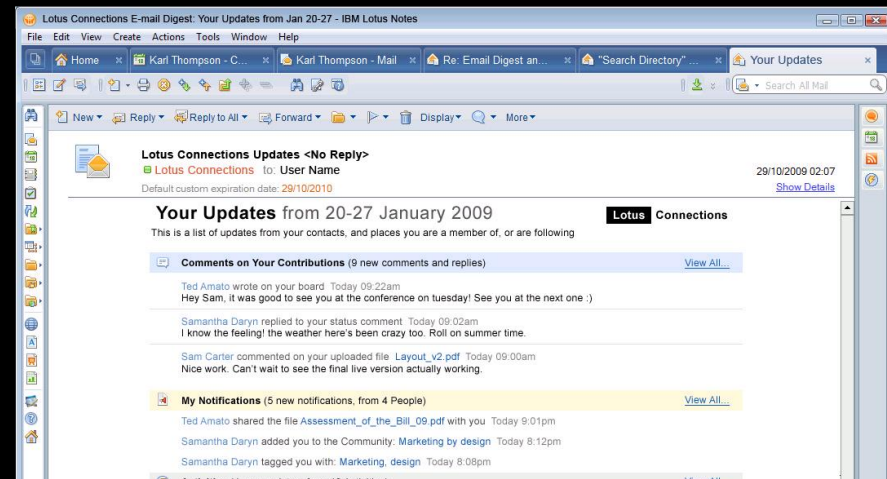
Lotus Connections E-mail Digest: Your Updates from Jan 20-27 - IBM Lotus Notes

File Edit View Create Actions Tools Window Help

Home | Karl Thompson - C... | Karl Thompson - Mail | Re: Email Digest an... | "Search Directory" ... | Your Updates

Search All Mail

New | Reply | Reply to All | Forward | Display | More

Lotus Connections Updates <No Reply>
Lotus Connections to: User Name
29/10/2009 02:07
Show Details
Default custom expiration date: 29/10/2010

Your Updates from 20-27 January 2009

Lotus Connections

This is a list of updates from your contacts, and places you are a member of, or are following

Comments on Your Contributions (9 new comments and replies)
View All...

Ted Amato wrote on your board Today 09:22am
Hey Sam, it was good to see you at the conference on tuesday! See you at the next one :)

Samantha Daryn replied to your status comment Today 09:02am
I know the feeling! the weather here's been crazy too. Roll on summer time.

Sam Carter commented on your uploaded file Layout_v2.pdf Today 09:00am
Nice work. Can't wait to see the final live version actually working.

My Notifications (5 new notifications, from 4 People)
View All...

Ted Amato shared the file Assessment_of_the_Bill_09.pdf with you Today 9:01pm

Samantha Daryn added you to the Community: Marketing by design Today 8:12pm

Samantha Daryn tagged you with: Marketing, design Today 8:08pm

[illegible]